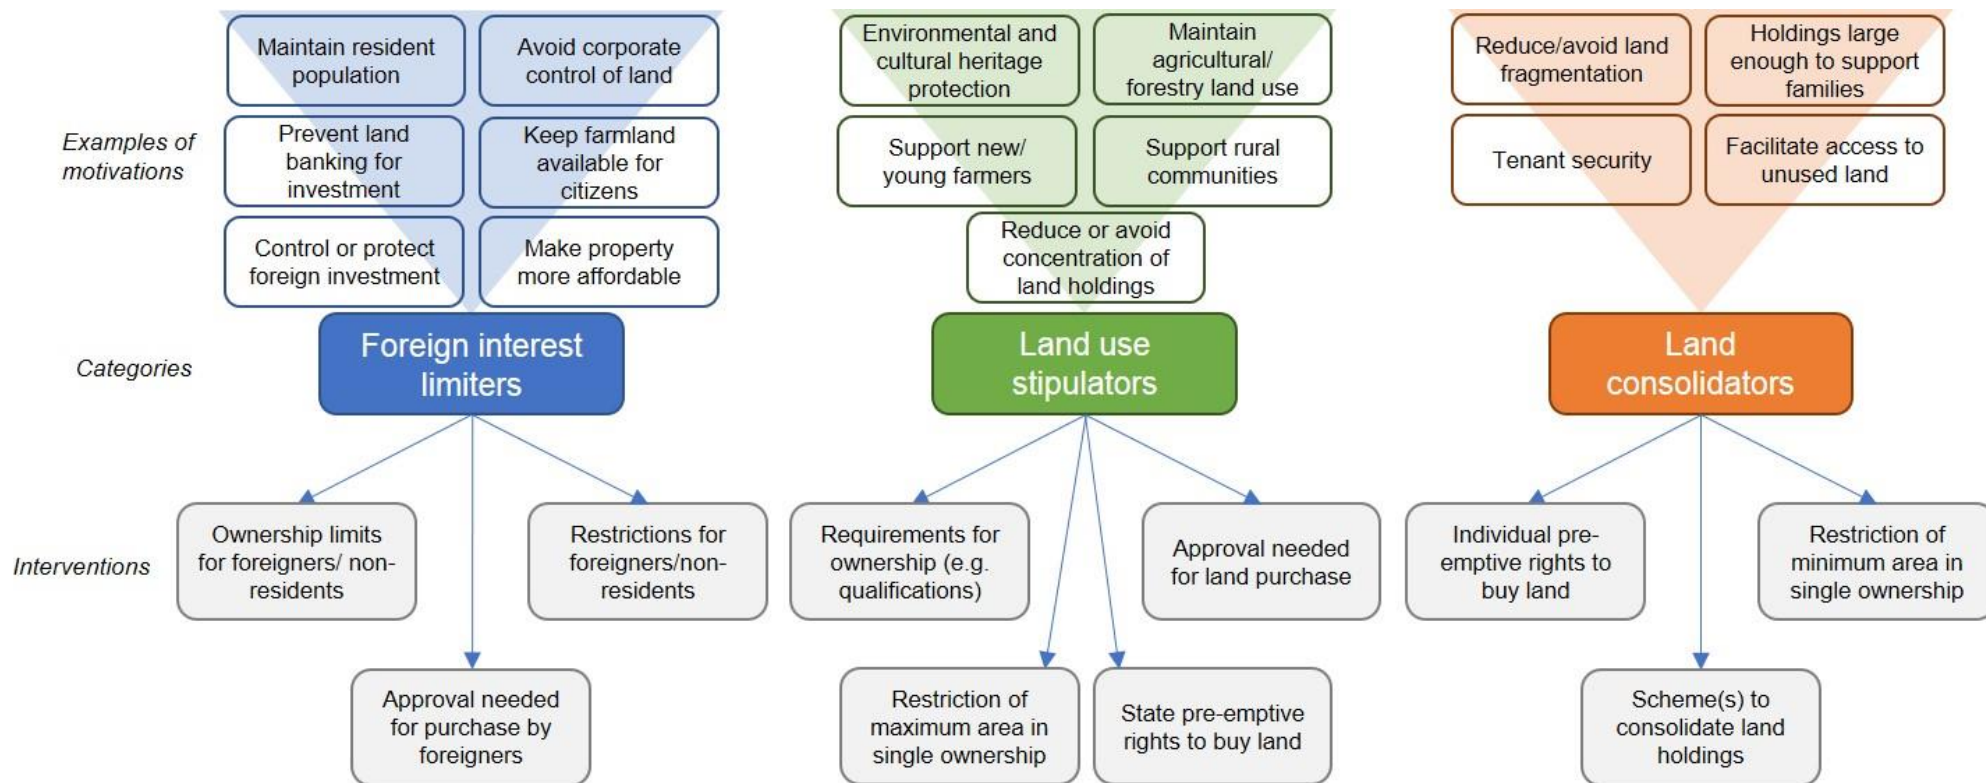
Examples of motivations

Maintain resident population

Avoid corporate control of land

Prevent land banking for investment

Keep farmland available for citizens

Control or protect foreign investment

Make property more affordable

Environmental and cultural heritage protection

Maintain agricultural/ forestry land use

Support new/ young farmers

Support rural communities

Reduce or avoid concentration of land holdings

Reduce/avoid land fragmentation

Holdings large enough to support families

Tenant security

Facilitate access to unused land

Categories

Foreign interest limiters

Land use stipulators

Land consolidators

Interventions

Ownership limits for foreigners/ non-residents

Restrictions for foreigners/non-residents

Approval needed for purchase by foreigners

Requirements for ownership (e.g. qualifications)

Approval needed for land purchase

Restriction of maximum area in single ownership

State pre-emptive rights to buy land

Individual pre-emptive rights to buy land

Restriction of minimum area in single ownership

Scheme(s) to consolidate land holdings